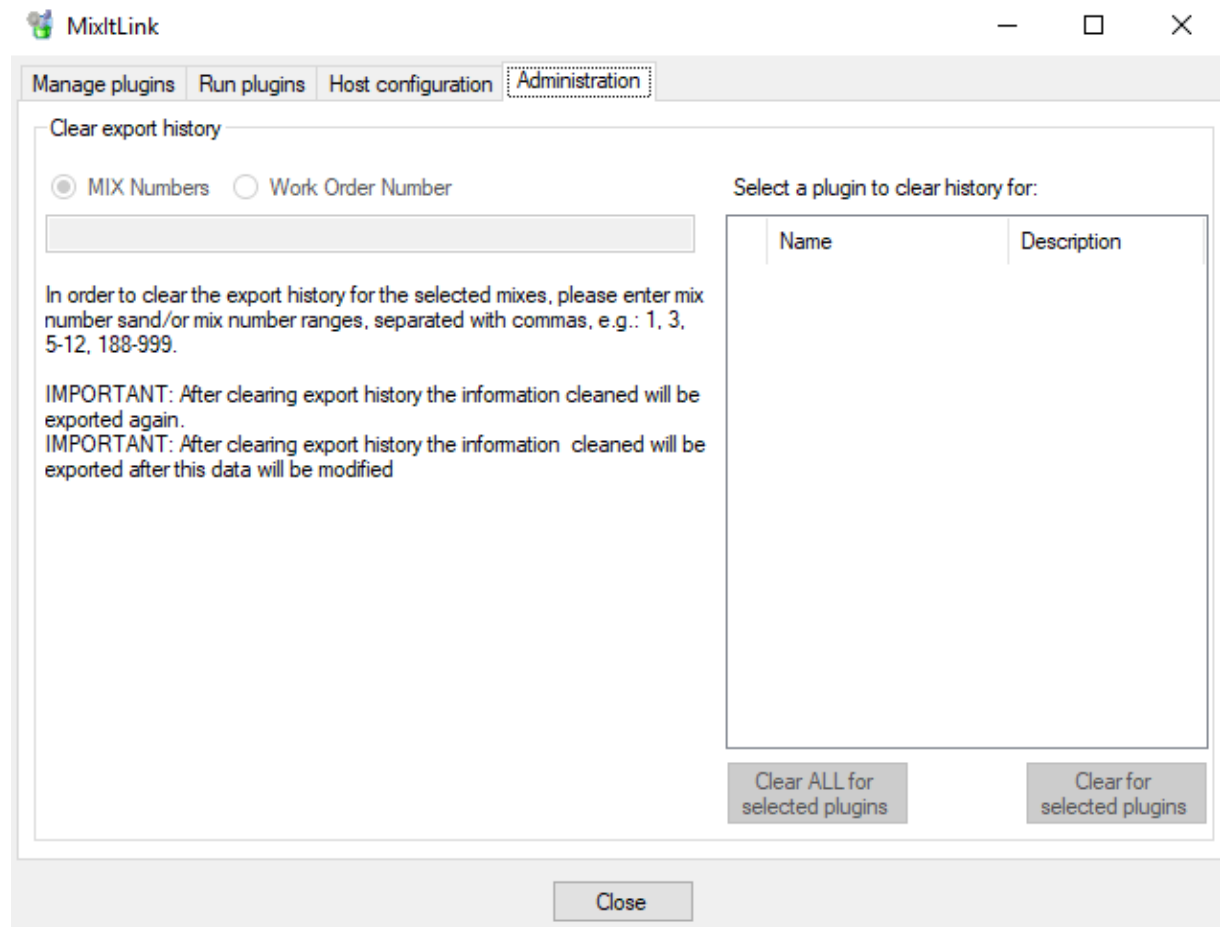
MixItLink

Manage plugins | Run plugins | Host configuration | Administration

Clear export history

MIX Numbers   Work Order Number

In order to clear the export history for the selected mixes, please enter mix number sand/or mix number ranges, separated with commas, e.g.: 1, 3, 5-12, 188-999.

IMPORTANT: After clearing export history the information cleaned will be exported again.
IMPORTANT: After clearing export history the information  cleaned will be exported after this data will be modified

Select a plugin to clear history for:

| Name | Description |
|---|---|

Clear ALL for selected plugins

Clear for selected plugins

Close